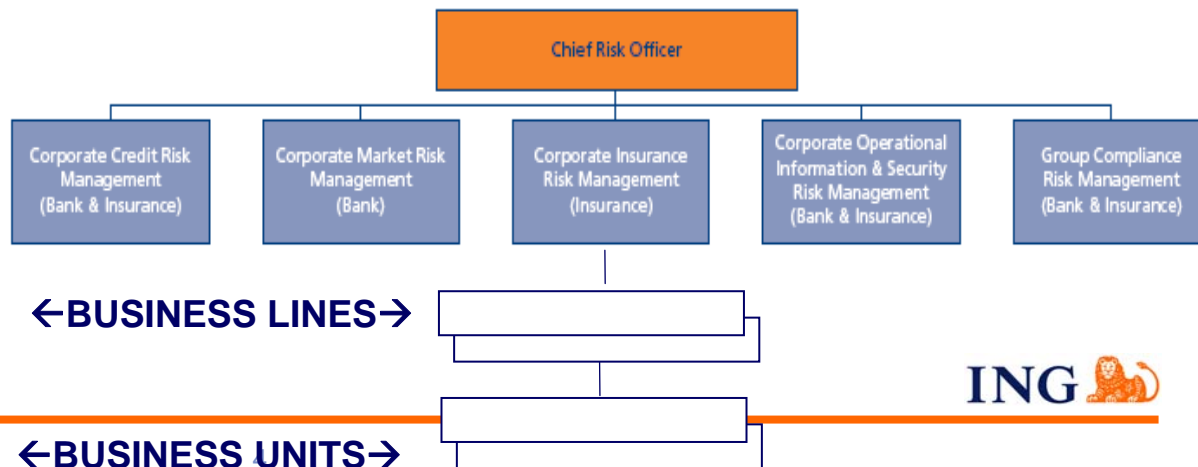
Chief Risk Officer

Corporate Credit Risk Management (Bank & Insurance)

Corporate Market Risk Management (Bank)

Corporate Insurance Risk Management (Insurance)

Corporate Operational Information & Security Risk Management (Bank & Insurance)

Group Compliance Risk Management (Bank & Insurance)

←BUSINESS LINES→

ING

←BUSINESS UNITS→